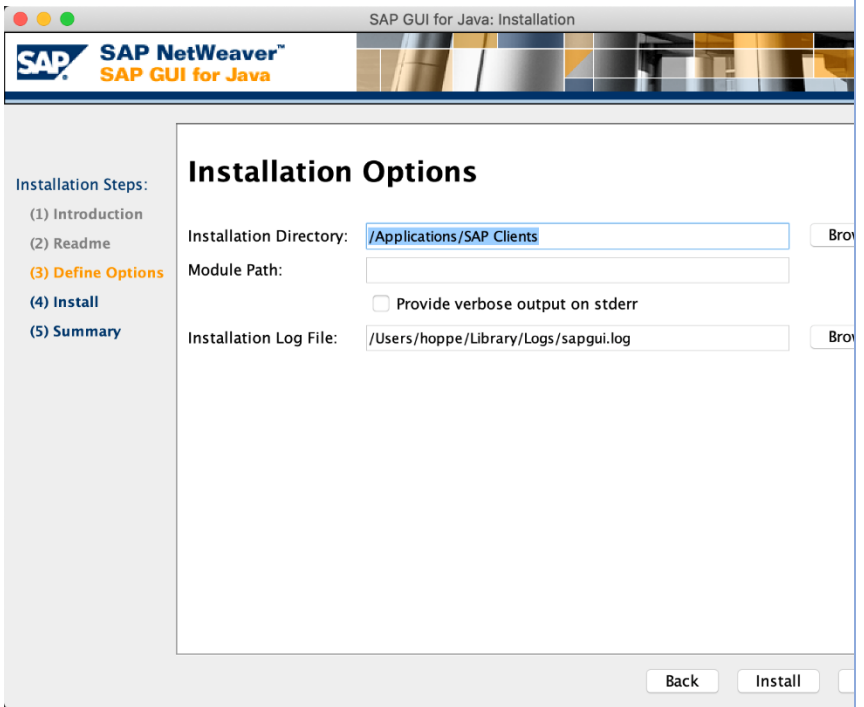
SAP GUI for Java: Installation

SAP

SAP NetWeaver™
SAP GUI for Java

Installation Steps:
(1) Introduction
(2) Readme
(3) Define Options
(4) Install
(5) Summary

Installation Options

Installation Directory: /Applications/SAP Clients
Bro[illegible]

Module Path:

Provide verbose output on stderr

Installation Log File: /Users/hoppe/Library/Logs/sapgui.log
Bro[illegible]

Back
Install